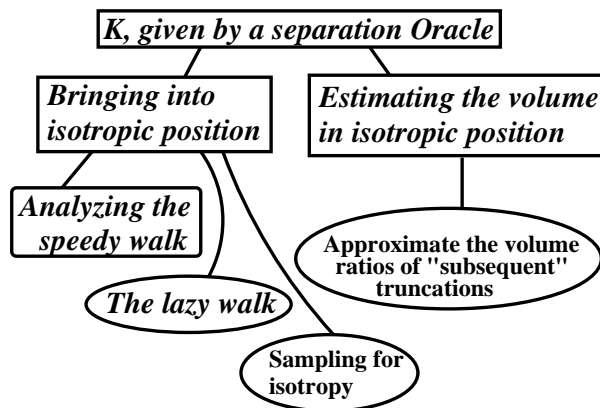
K, given by a separation Oracle

Bringing into isotropic position

Estimating the volume in isotropic position

Analyzing the speedy walk

Approximate the volume ratios of "subsequent" truncations

The lazy walk

Sampling for isotropy